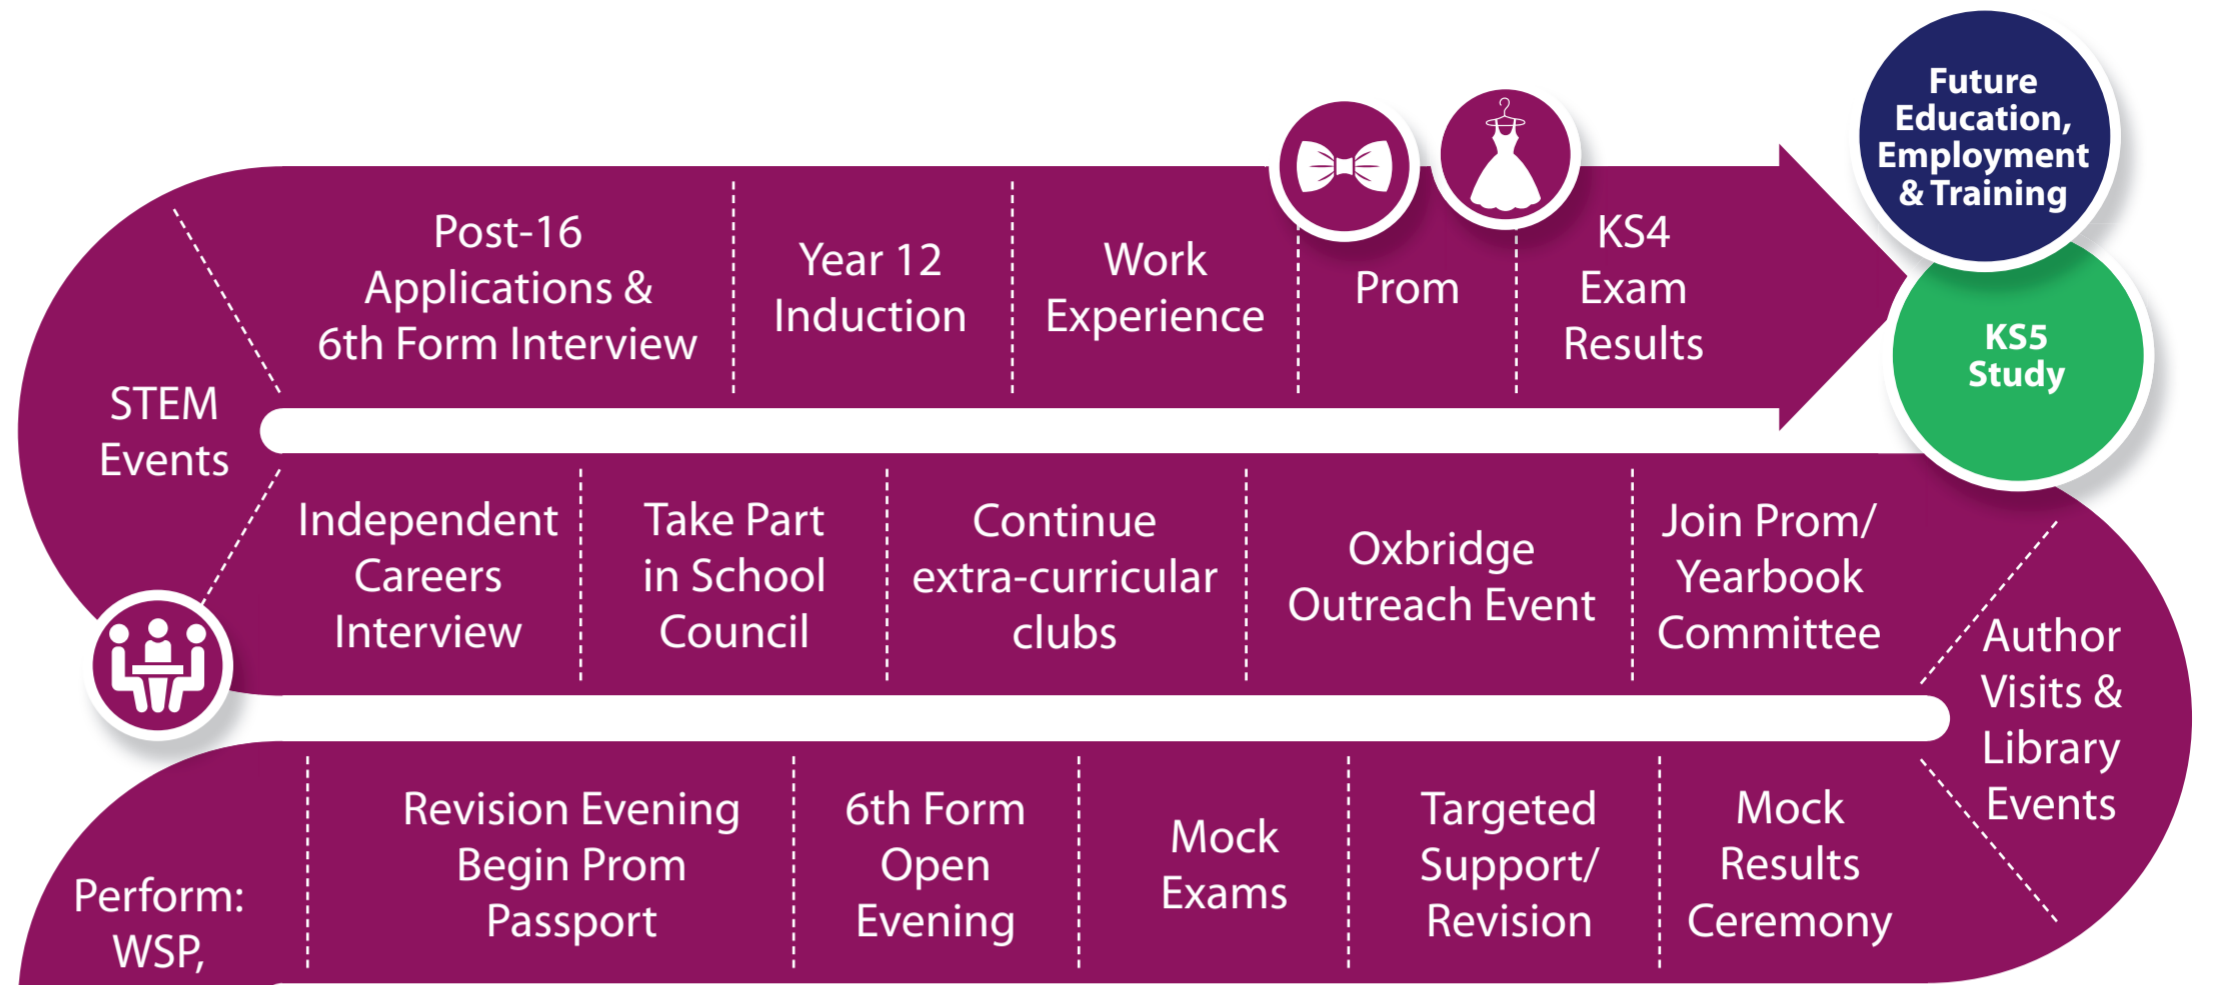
Future Education, Employment & Training

KS5 Study

Post-16 Applications & 6th Form Interview

Year 12 Induction

Work Experience

Prom

KS4 Exam Results

STEM Events

Independent Careers Interview

Take Part in School Council

Continue extra-curricular clubs

Oxbridge Outreach Event

Join Prom/ Yearbook Committee

Author Visits & Library Events

Perform: WSP,

Revision Evening Begin Prom Passport

6th Form Open Evening

Mock Exams

Targeted Support/ Revision

Mock Results Ceremony